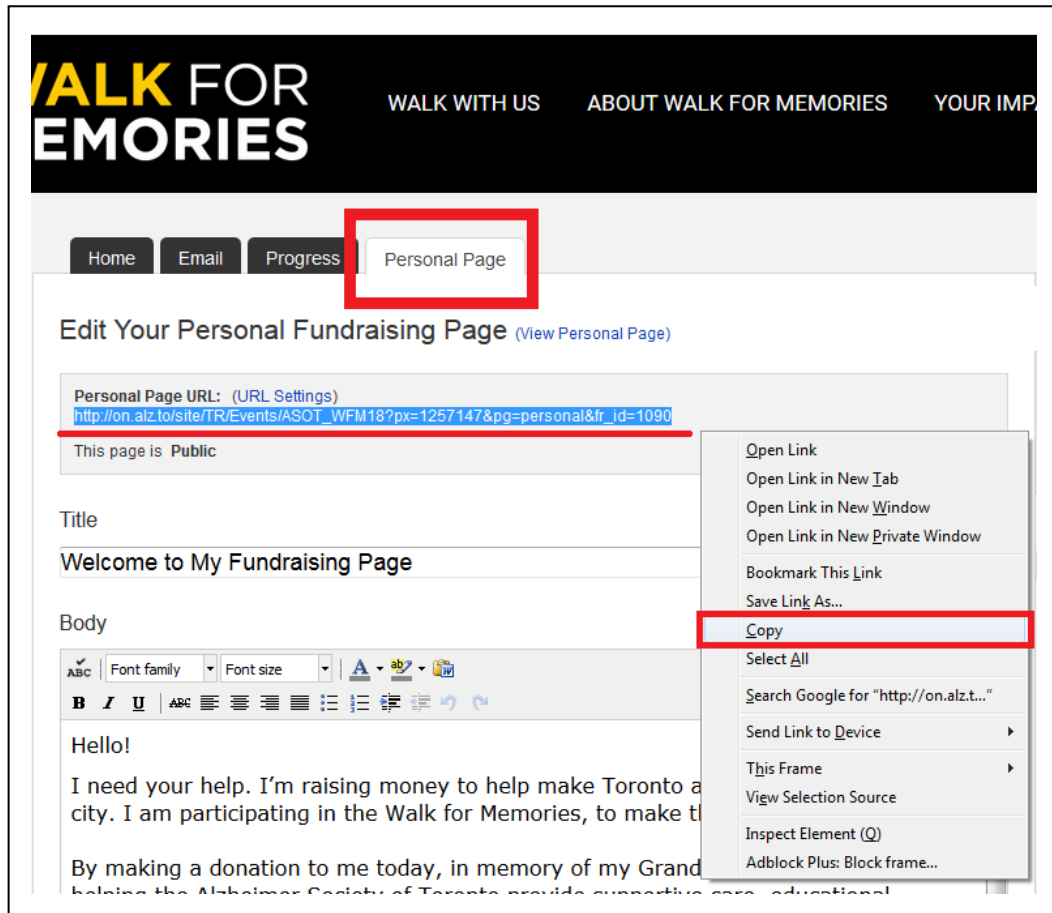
WALK FOR
EMORIES

WALK WITH US ABOUT WALK FOR MEMORIES YOUR IMPA

Home Email Progress Personal Page

Edit Your Personal Fundraising Page (View Personal Page)

Personal Page URL: (URL Settings)
http://on.alz.to/site/TR/Events/ASOT_WFM18?px=1257147&pg=personal&fr_id=1090

This page is Public

Open Link
Open Link in New Tab
Open Link in New Window
Open Link in New Private Window
Bookmark This Link
Save Link As...
Copy
Select All
Search Google for "http://on.alz.t..."
Send Link to Device
This Frame
View Selection Source
Inspect Element (Q)
Adblock Plus: Block frame...

Title

Welcome to My Fundraising Page

Body

Font family Font size

B I U

Hello!

I need your help. I'm raising money to help make Toronto a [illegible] city. I am participating in the Walk for Memories, to make t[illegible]

By making a donation to me today, in memory of my Grand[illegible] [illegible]